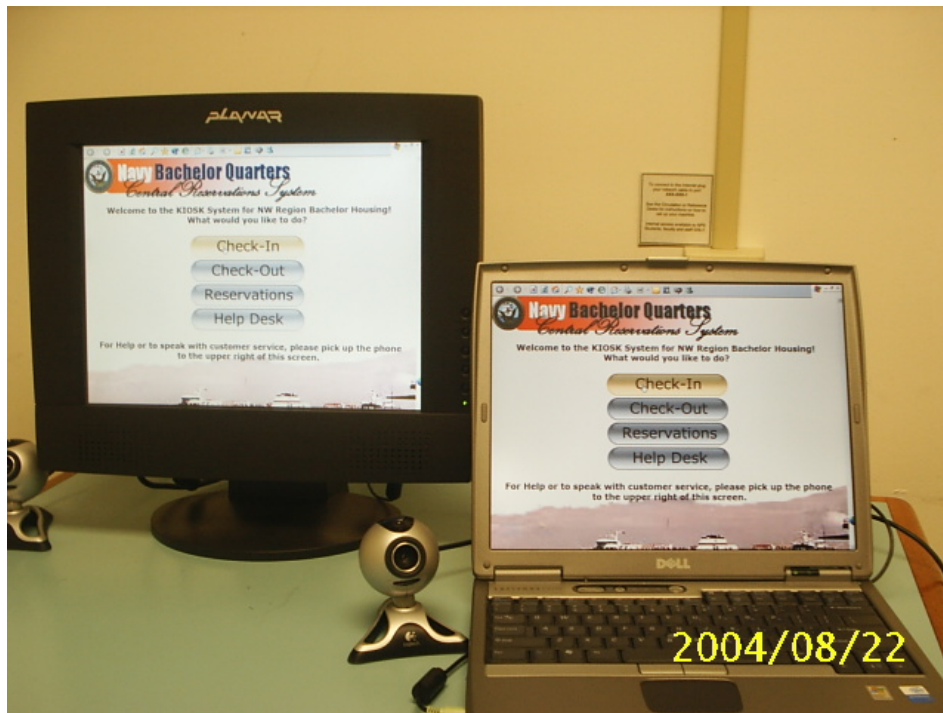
PLANAR

Navy Bachelor Quarters
Central Reservations System
Welcome to the KIOSK System for NW Region Bachelor Housing!
What would you like to do?

Check-In
Check-Out
Reservations
Help Desk

For Help or to speak with customer service, please pick up the phone to the upper right of this screen.

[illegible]

Navy Bachelor Quarters
Central Reservations System
Welcome to the KIOSK System for NW Region Bachelor Housing!
What would you like to do?

Check-In
Check-Out
Reservations
Help Desk

For Help or to speak with customer service, please pick up the phone to the upper right of this screen.

DELL

2004/08/22